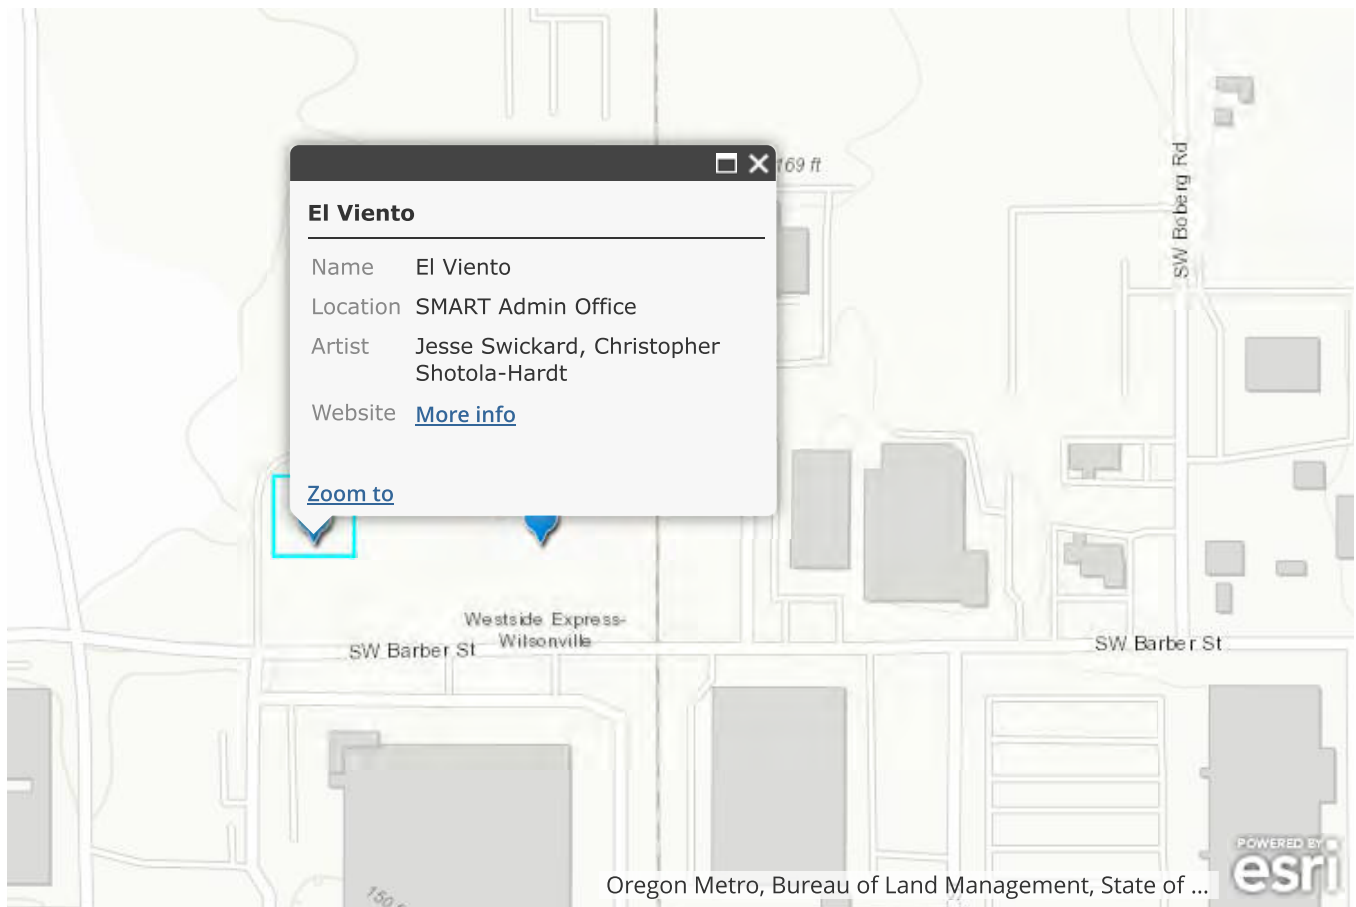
169 ft

SW Boberg Rd

El Viento

| Name | El Viento |
|---|---|
| Location | SMART Admin Office |
| Artist | Jesse Swickard, Christopher Shotola-Hardt |
| Website | More info |

Zoom to

Westside Express-Wilsonville

SW Barber St

SW Barber St

150 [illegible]

Oregon Metro, Bureau of Land Management, State of ...

POWERED BY esri